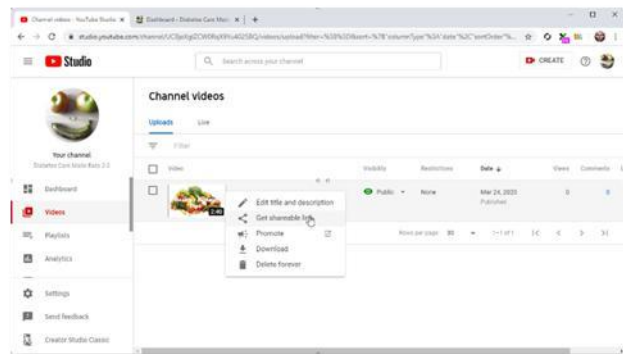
Channel videos - YouTube Studio ×
Dashboard - Diabetes Care Made ×
+
studio.youtube.com/channel/UC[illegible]/videos/upload?filter=%5B%5D&sort=%7B"columnType"%3A"date"%2C"sortOrder"%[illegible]
Studio
Search across your channel
CREATE
Your channel
Diabetes Care Made Basic 2.0
Dashboard
Videos
Playlists
Analytics
Settings
Send feedback
Creator Studio Classic
Channel videos
Uploads
Live
Filter
Video
Visibility
Restrictions
Date
Views
Comments
Public
None
Mar 24, 2020
Published
0
0
2:40
Edit title and description
Get shareable link
Promote
Download
Delete forever
Rows per page: 30
1–1 of 1